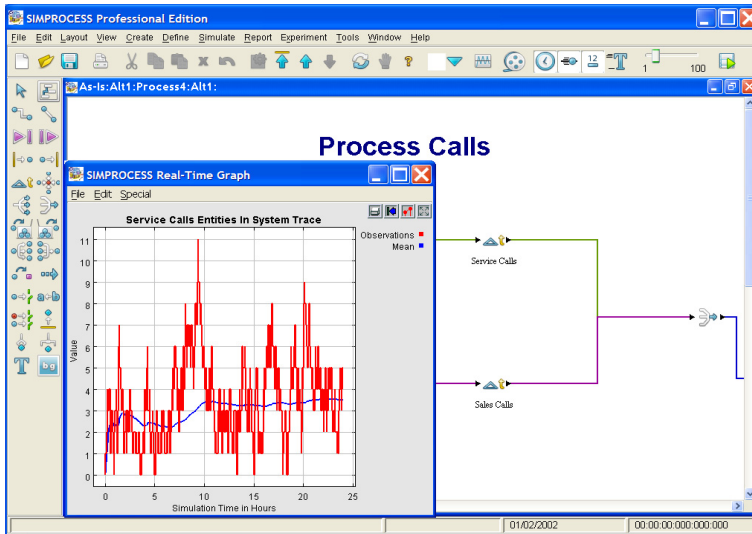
SIMPROCESS Professional Edition

File Edit Layout View Create Define Simulate Report Experiment Tools Window Help

12

1 100

As-Is:Alt1:Process4:Alt1:

Process Calls

SIMPROCESS Real-Time Graph

File Edit Special

Service Calls Entities In System Trace

Observations
Mean

11
10
9
8
7
6
5
4
3
2
1
0

Value

0 5 10 15 20 25

Simulation Time in Hours

Service Calls

Sales Calls

01/02/2002

00:00:00:000:000:000